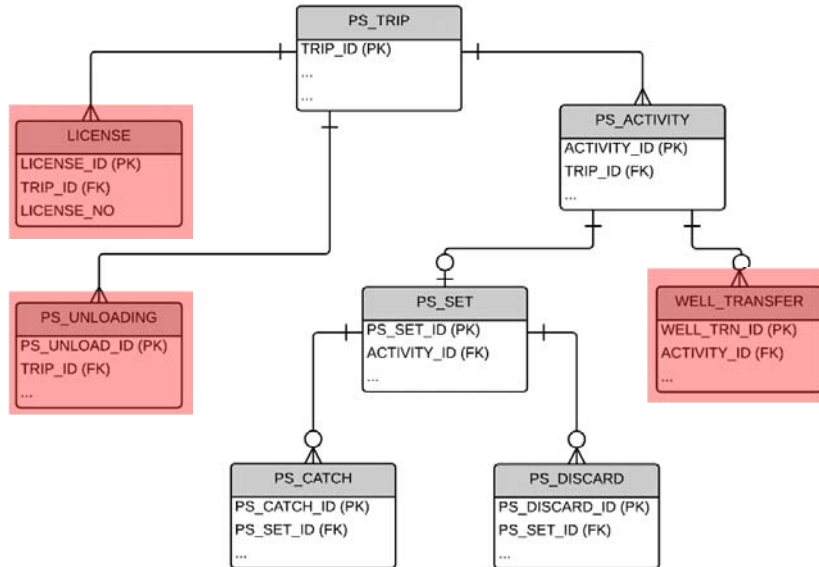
PS_TRIP
TRIP_ID (PK)
...
...

LICENSE
LICENSE_ID (PK)
TRIP_ID (FK)
LICENSE_NO

PS_ACTIVITY
ACTIVITY_ID (PK)
TRIP_ID (FK)
...

PS_UNLOADING
PS_UNLOAD_ID (PK)
TRIP_ID (FK)
...

PS_SET
PS_SET_ID (PK)
ACTIVITY_ID (FK)
...

WELL_TRANSFER
WELL_TRN_ID (PK)
ACTIVITY_ID (FK)
...

PS_CATCH
PS_CATCH_ID (PK)
PS_SET_ID (FK)
...

PS_DISCARD
PS_DISCARD_ID (PK)
PS_SET_ID (FK)
...